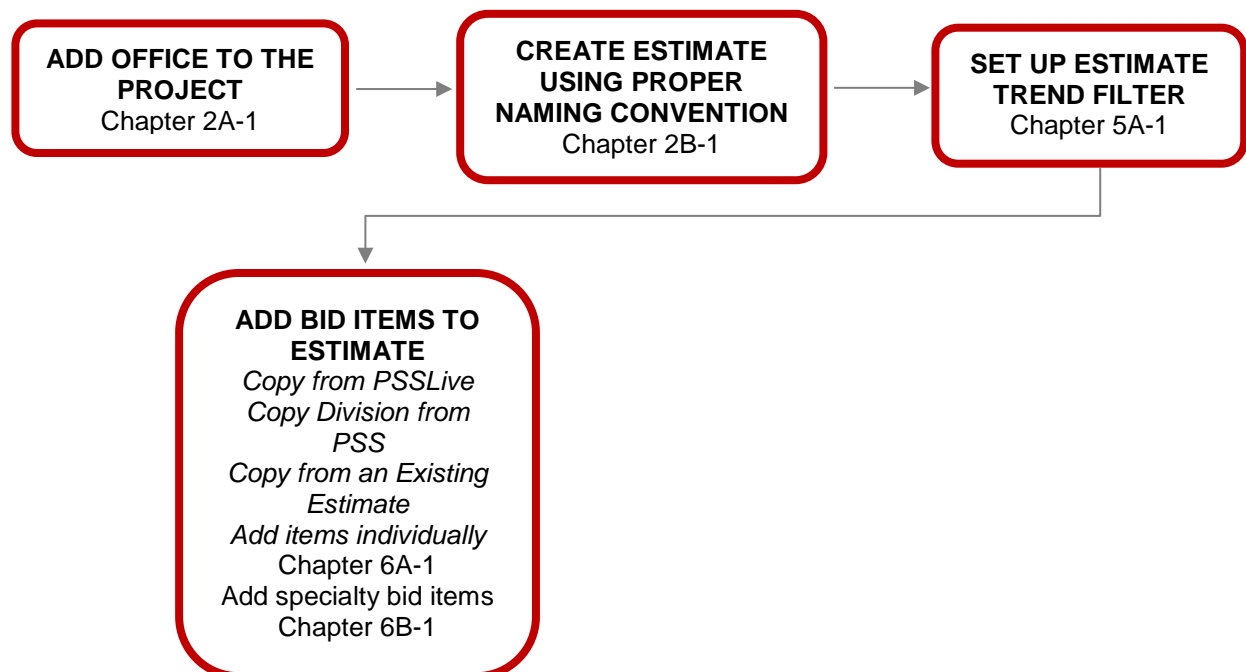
ADD OFFICE TO THE PROJECT
Chapter 2A-1

CREATE ESTIMATE USING PROPER NAMING CONVENTION
Chapter 2B-1

SET UP ESTIMATE TREND FILTER
Chapter 5A-1

ADD BID ITEMS TO ESTIMATE
*Copy from PSSLive*
*Copy Division from PSS*
*Copy from an Existing Estimate*
*Add items individually*
Chapter 6A-1
Add specialty bid items
Chapter 6B-1